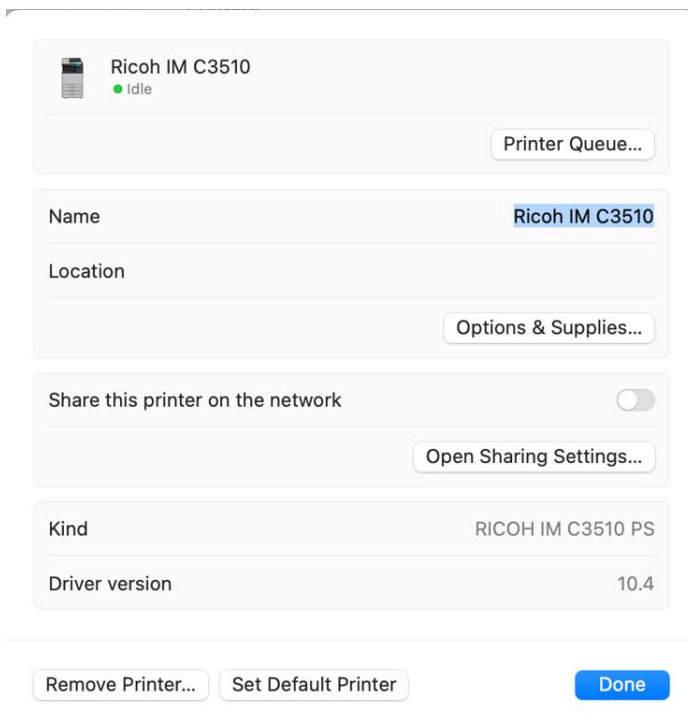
Ricoh IM C3510
Idle

Printer Queue...

Name Ricoh IM C3510

Location

Options & Supplies...

Share this printer on the network

Open Sharing Settings...

Kind RICOH IM C3510 PS

Driver version 10.4

Remove Printer... Set Default Printer Done